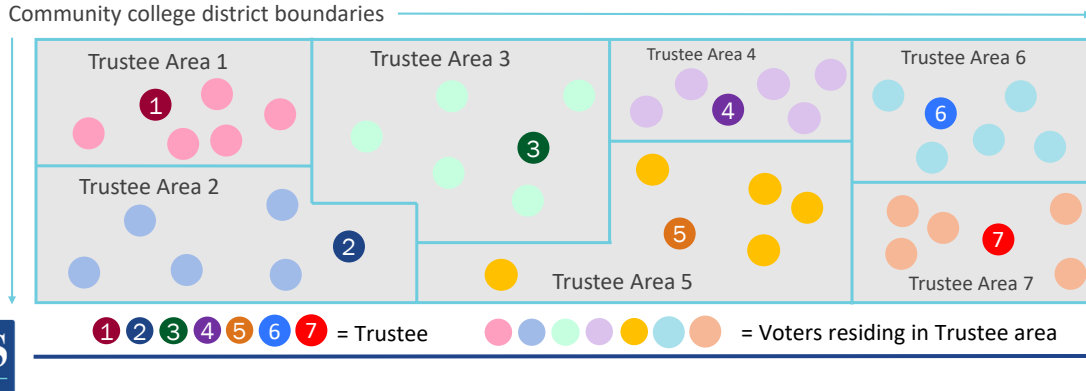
Community college district boundaries

Trustee Area 1
1

Trustee Area 3
3

Trustee Area 4
4

Trustee Area 6
6

Trustee Area 2
2

5
Trustee Area 5

7
Trustee Area 7

1 2 3 4 5 6 7 = Trustee
= Voters residing in Trustee area